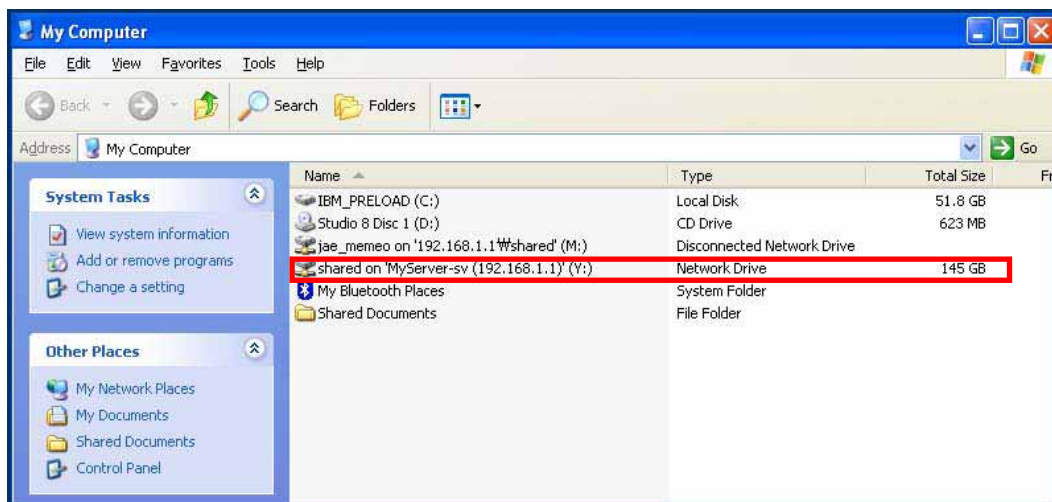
My Computer

File Edit View Favorites Tools Help

Back Search Folders

Address My Computer Go

System Tasks

View system information
Add or remove programs
Change a setting

Other Places

My Network Places
My Documents
Shared Documents
Control Panel

| Name | Type | Total Size | Fr |
|---|---|---|---|
| IBM_PRELOAD (C:) | Local Disk | 51.8 GB | |
| Studio 8 Disc 1 (D:) | CD Drive | 623 MB | |
| jae_memeo on '192.168.1.1₩shared' (M:) | Disconnected Network Drive | | |
| shared on 'MyServer-sv (192.168.1.1)' (Y:) | Network Drive | 145 GB | |
| My Bluetooth Places | System Folder | | |
| Shared Documents | File Folder | | |